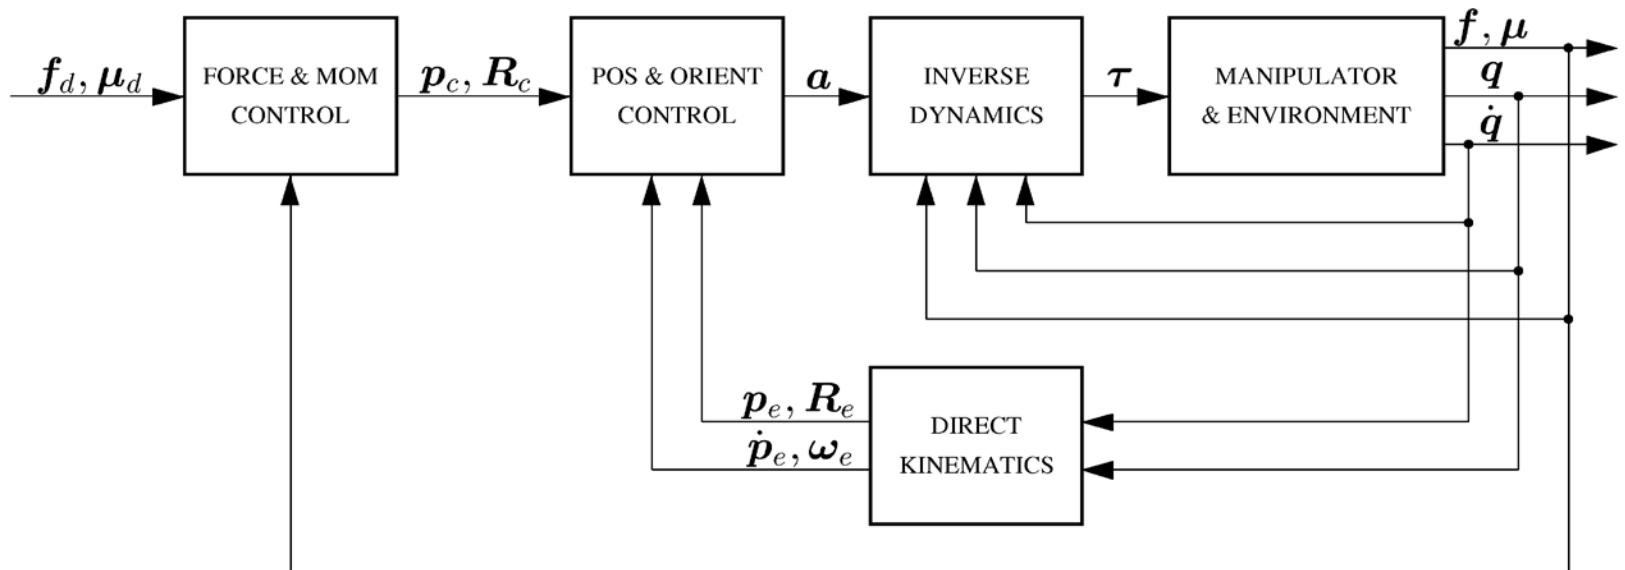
$\boldsymbol{f}_d, \boldsymbol{\mu}_d$

FORCE & MOM CONTROL

$\boldsymbol{p}_c, \boldsymbol{R}_c$

POS & ORIENT CONTROL

$\boldsymbol{a}$

INVERSE DYNAMICS

$\boldsymbol{\tau}$

MANIPULATOR & ENVIRONMENT

$\boldsymbol{f}, \boldsymbol{\mu}$

$\boldsymbol{q}$

$\dot{\boldsymbol{q}}$

$\boldsymbol{p}_e, \boldsymbol{R}_e$

$\dot{\boldsymbol{p}}_e, \boldsymbol{\omega}_e$

DIRECT KINEMATICS